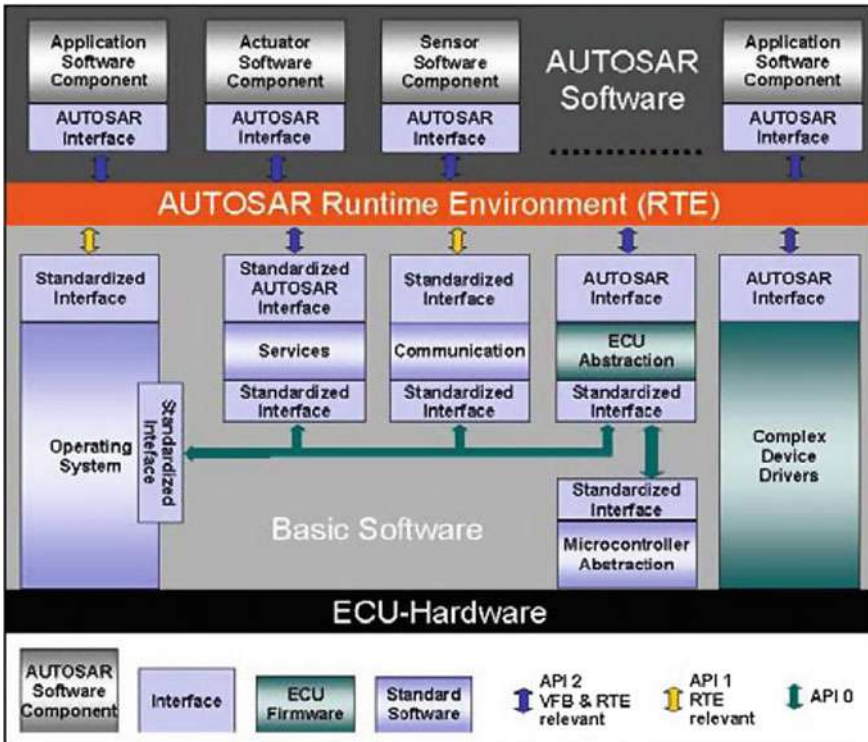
Application Software Component

AUTOSAR Interface

Actuator Software Component

AUTOSAR Interface

Sensor Software Component

AUTOSAR Interface

AUTOSAR Software

Application Software Component

AUTOSAR Interface

AUTOSAR Runtime Environment (RTE)

Standardized Interface

Standardized AUTOSAR Interface

Services

Standardized Interface

Standardized Interface

Communication

Standardized Interface

AUTOSAR Interface

ECU Abstraction

Standardized Interface

AUTOSAR Interface

Operating System

Standardized Inteface

Complex Device Drivers

Standardized Interface

Microcontroller Abstraction

Basic Software

ECU-Hardware

AUTOSAR Software Component

Interface

ECU Firmware

Standard Software

API 2 VFB & RTE relevant

API 1 RTE relevant

API 0